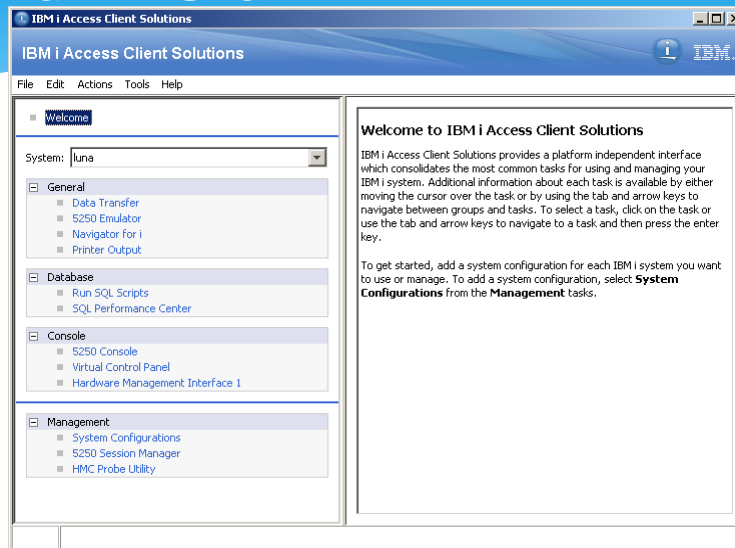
IBM i Access Client Solutions

IBM i Access Client Solutions

IBM.

File Edit Actions Tools Help

Welcome

System: luna

General
Data Transfer
5250 Emulator
Navigator for i
Printer Output

Database
Run SQL Scripts
SQL Performance Center

Console
5250 Console
Virtual Control Panel
Hardware Management Interface 1

Management
System Configurations
5250 Session Manager
HMC Probe Utility

Welcome to IBM i Access Client Solutions

IBM i Access Client Solutions provides a platform independent interface which consolidates the most common tasks for using and managing your IBM i system. Additional information about each task is available by either moving the cursor over the task or by using the tab and arrow keys to navigate between groups and tasks. To select a task, click on the task or use the tab and arrow keys to navigate to a task and then press the enter key.

To get started, add a system configuration for each IBM i system you want to use or manage. To add a system configuration, select **System Configurations** from the **Management** tasks.